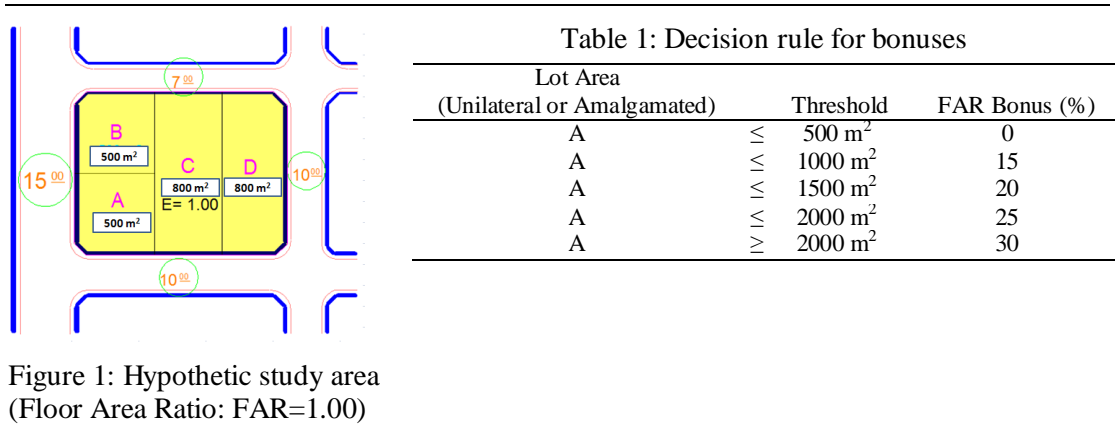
$7^{\underline{00}}$

B

500 m²

$15^{\underline{00}}$

C

D

$10^{\underline{00}}$

800 m²

800 m²

E= 1.00

A

500 m²

$10^{\underline{00}}$

Figure 1: Hypothetic study area (Floor Area Ratio: FAR=1.00)

Table 1: Decision rule for bonuses

| Lot Area (Unilateral or Amalgamated) | | Threshold | FAR Bonus (%) |
|---|---|---|---|
| A | $\leq$ | 500 m$^2$ | 0 |
| A | $\leq$ | 1000 m$^2$ | 15 |
| A | $\leq$ | 1500 m$^2$ | 20 |
| A | $\leq$ | 2000 m$^2$ | 25 |
| A | $\geq$ | 2000 m$^2$ | 30 |